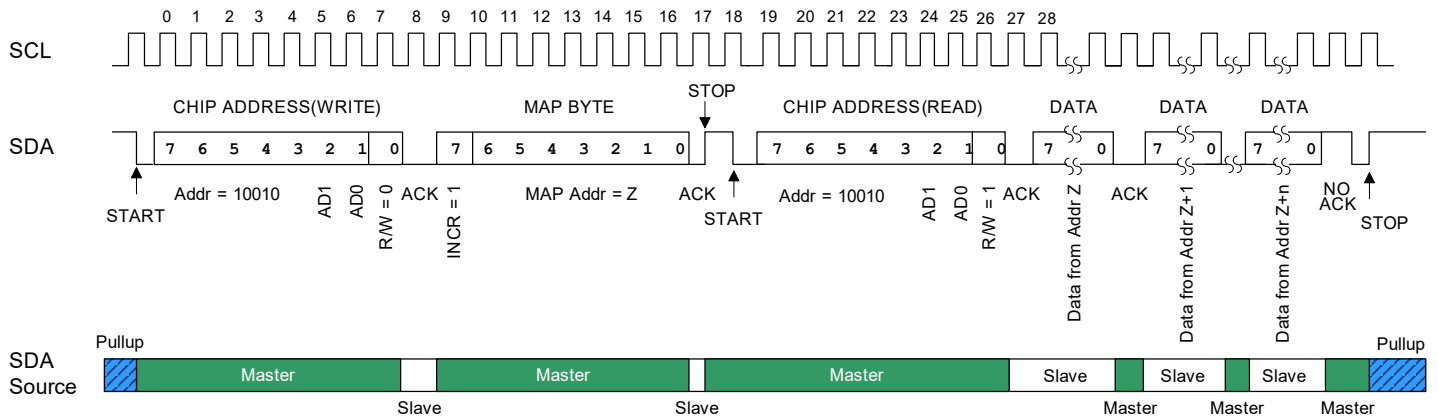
0 1 2 3 4 5 6 7 8 9 10 11 12 13 14 15 16 17 18 19 20 21 22 23 24 25 26 27 28

SCL

CHIP ADDRESS(WRITE)

MAP BYTE

STOP

CHIP ADDRESS(READ)

DATA

DATA

DATA

SDA

7 6 5 4 3 2 1 0

7 6 5 4 3 2 1 0

7 6 5 4 3 2 1 0

7 0

7 0

7 0

START

Addr = 10010

AD1

AD0

R/W = 0

ACK

INCR = 1

MAP Addr = Z

ACK

START

Addr = 10010

AD1

AD0

R/W = 1

ACK

Data from Addr Z

ACK

Data from Addr Z+1

Data from Addr Z+n

NO ACK

STOP

SDA Source

Pullup

Master

Slave

Master

Slave

Master

Slave

Master

Slave

Master

Slave

Master

Pullup